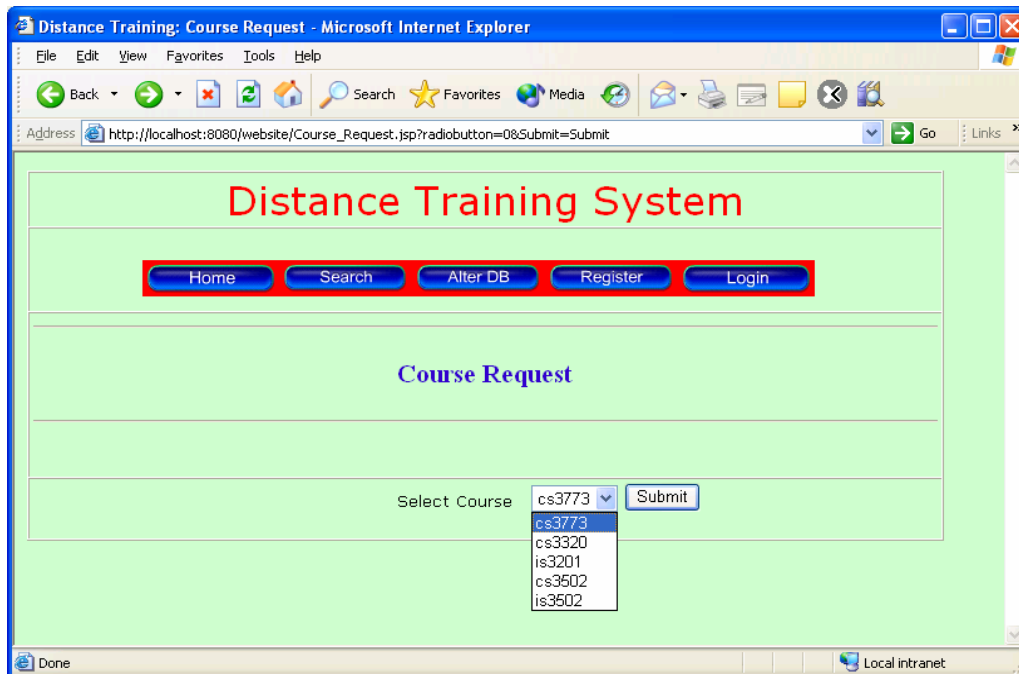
Distance Training: Course Request - Microsoft Internet Explorer

File Edit View Favorites Tools Help

Back Search Favorites Media

Address http://localhost:8080/website/Course_Request.jsp?radiobutton=0&Submit=Submit Go Links

Distance Training System

Home Search Alter DB Register Login

Course Request

Select Course cs3773 Submit

cs3773
cs3320
is3201
cs3502
is3502

Done Local intranet